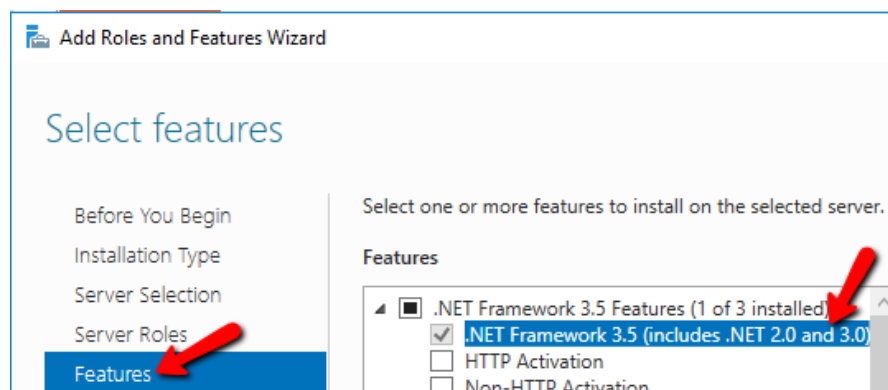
Add Roles and Features Wizard

Select features

Before You Begin
Installation Type
Server Selection
Server Roles
Features

Select one or more features to install on the selected server.

Features

.NET Framework 3.5 Features (1 of 3 installed)
.NET Framework 3.5 (includes .NET 2.0 and 3.0)
HTTP Activation
Non-HTTP Activation